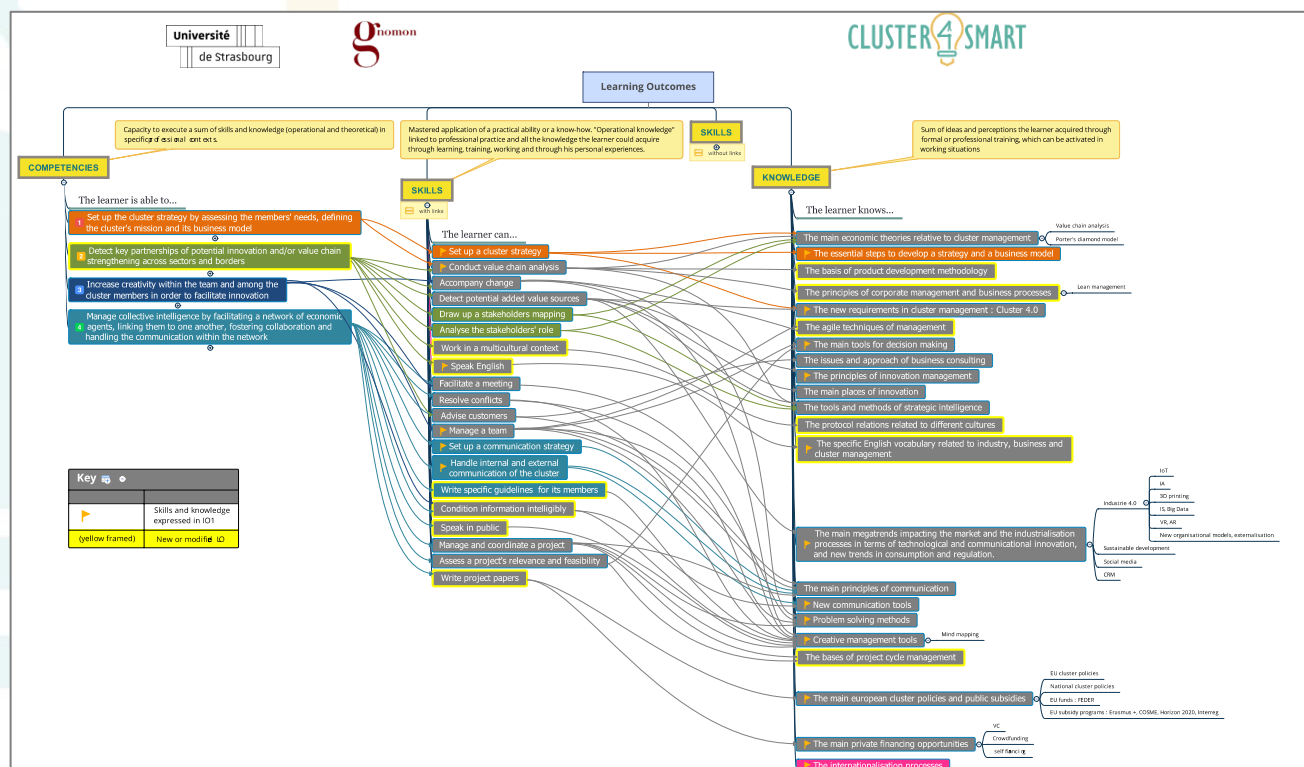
Université de Strasbourg

gnomon

CLUSTER4SMART

Learning Outcomes

Capacity to execute a sum of skills and knowledge (operational and theoretical) in specific professional contexts.

Mastered application of a practical ability or a know-how. "Operational knowledge" linked to professional practice and all the knowledge the learner could acquire through learning, training, working and through his personal experiences.

SKILLS
without links

Sum of ideas and perceptions the learner acquired through formal or professional training, which can be activated in working situations

COMPETENCIES

SKILLS
with links

KNOWLEDGE

The learner is able to...

1 Set up the cluster strategy by assessing the members' needs, defining the cluster's mission and its business model

2 Detect key partnerships of potential innovation and/or value chain strengthening across sectors and borders

3 Increase creativity within the team and among the cluster members in order to facilitate innovation

4 Manage collective intelligence by facilitating a network of economic agents, linking them to one another, fostering collaboration and handling the communication within the network

The learner can...

Set up a cluster strategy
Conduct value chain analysis
Accompany change
Detect potential added value sources
Draw up a stakeholders mapping
Analyse the stakeholders' role
Work in a multicultural context
Speak English
Facilitate a meeting
Resolve conflicts
Advise customers
Manage a team
Set up a communication strategy
Handle internal and external communication of the cluster
Write specific guidelines for its members
Condition information intelligibly
Speak in public
Manage and coordinate a project
Assess a project's relevance and feasibility
Write project papers

The learner knows...

The main economic theories relative to cluster management
Value chain analysis
Porter's diamond model
The essential steps to develop a strategy and a business model
The basis of product development methodology
The principles of corporate management and business processes
Lean management
The new requirements in cluster management : Cluster 4.0
The agile techniques of management
The main tools for decision making
The issues and approach of business consulting
The principles of innovation management
The main places of innovation
The tools and methods of strategic intelligence
The protocol relations related to different cultures
The specific English vocabulary related to industry, business and cluster management
The main megatrends impacting the market and the industrialisation processes in terms of technological and communicational innovation, and new trends in consumption and regulation.
Industrie 4.0
IoT
IA
3D printing
IS, Big Data
VR, AR
New organisational models, externalisation
Sustainable development
Social media
CRM
The main principles of communication
New communication tools
Problem solving methods
Creative management tools
Mind mapping
The bases of project cycle management
The main european cluster policies and public subsidies
EU cluster policies
National cluster policies
EU funds : FEDER
EU subsidy programs : Erasmus +, COSME, Horizon 2020, Interreg
The main private financing opportunities
VC
Crowdfunding
self financing
The internationalisation processes

Key

| | |
|---|---|
| | Skills and knowledge expressed in IO1 |
| (yellow framed) | New or modified LO |